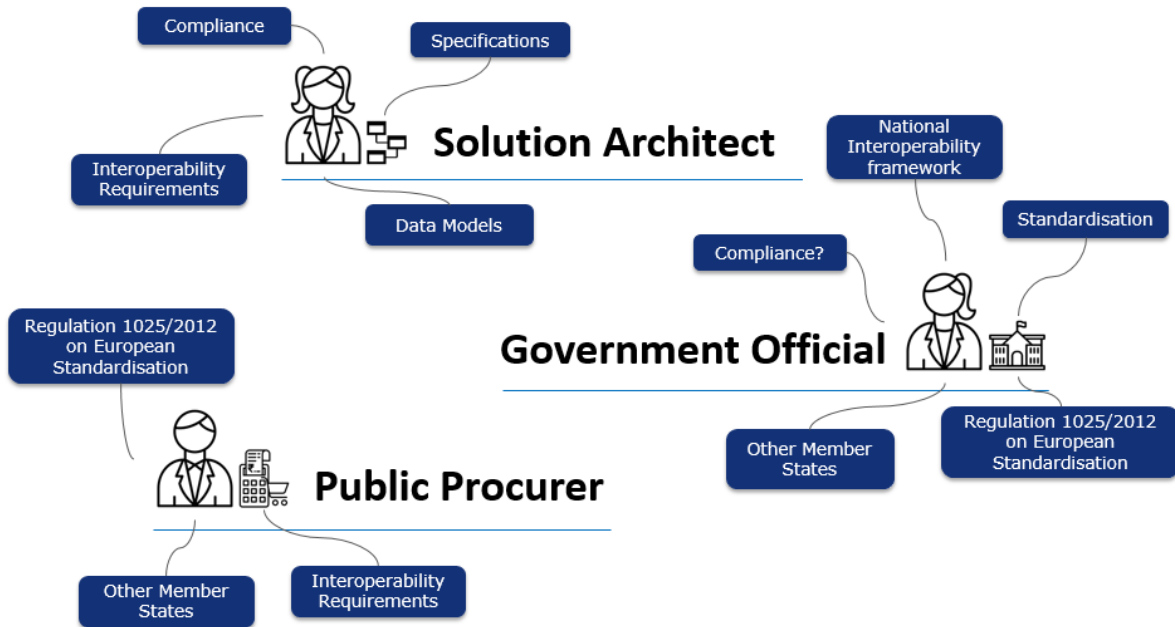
Compliance

Specifications

Solution Architect

Interoperability Requirements

Data Models

National Interoperability framework

Standardisation

Compliance?

Government Official

Other Member States

Regulation 1025/2012 on European Standardisation

Regulation 1025/2012 on European Standardisation

Public Procurer

Other Member States

Interoperability Requirements